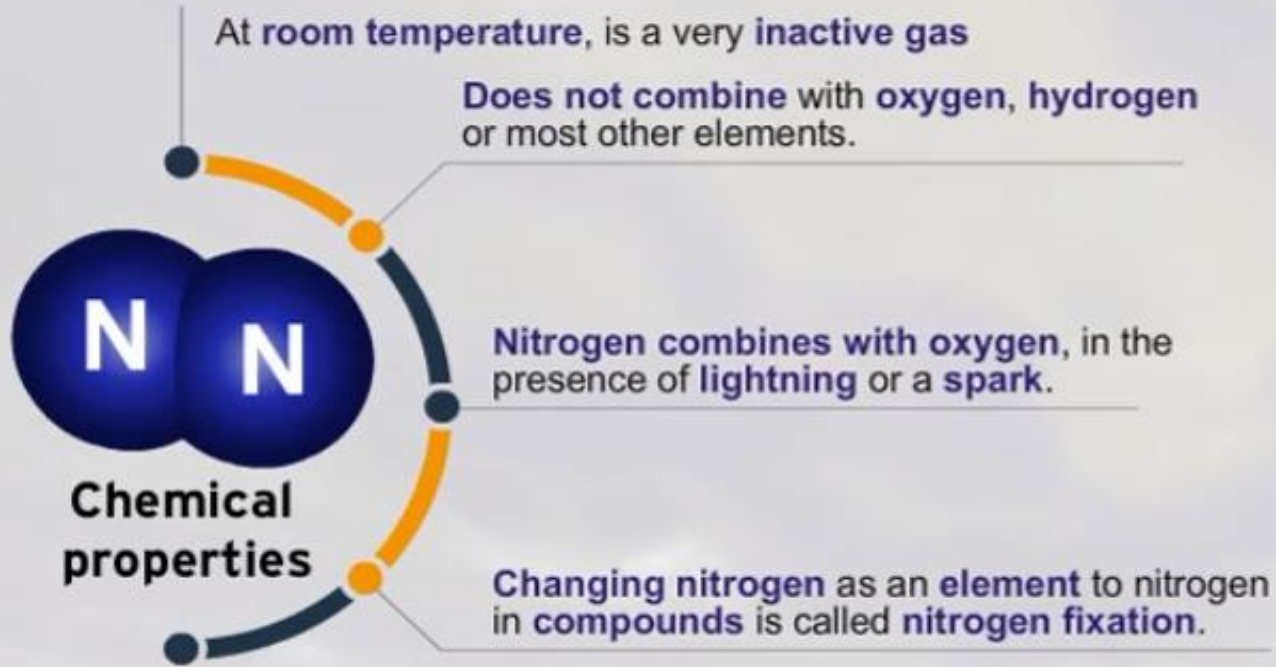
At room temperature, is a very inactive gas

Does not combine with oxygen, hydrogen or most other elements.

N N

Chemical properties

Nitrogen combines with oxygen, in the presence of lightning or a spark.

Changing nitrogen as an element to nitrogen in compounds is called nitrogen fixation.